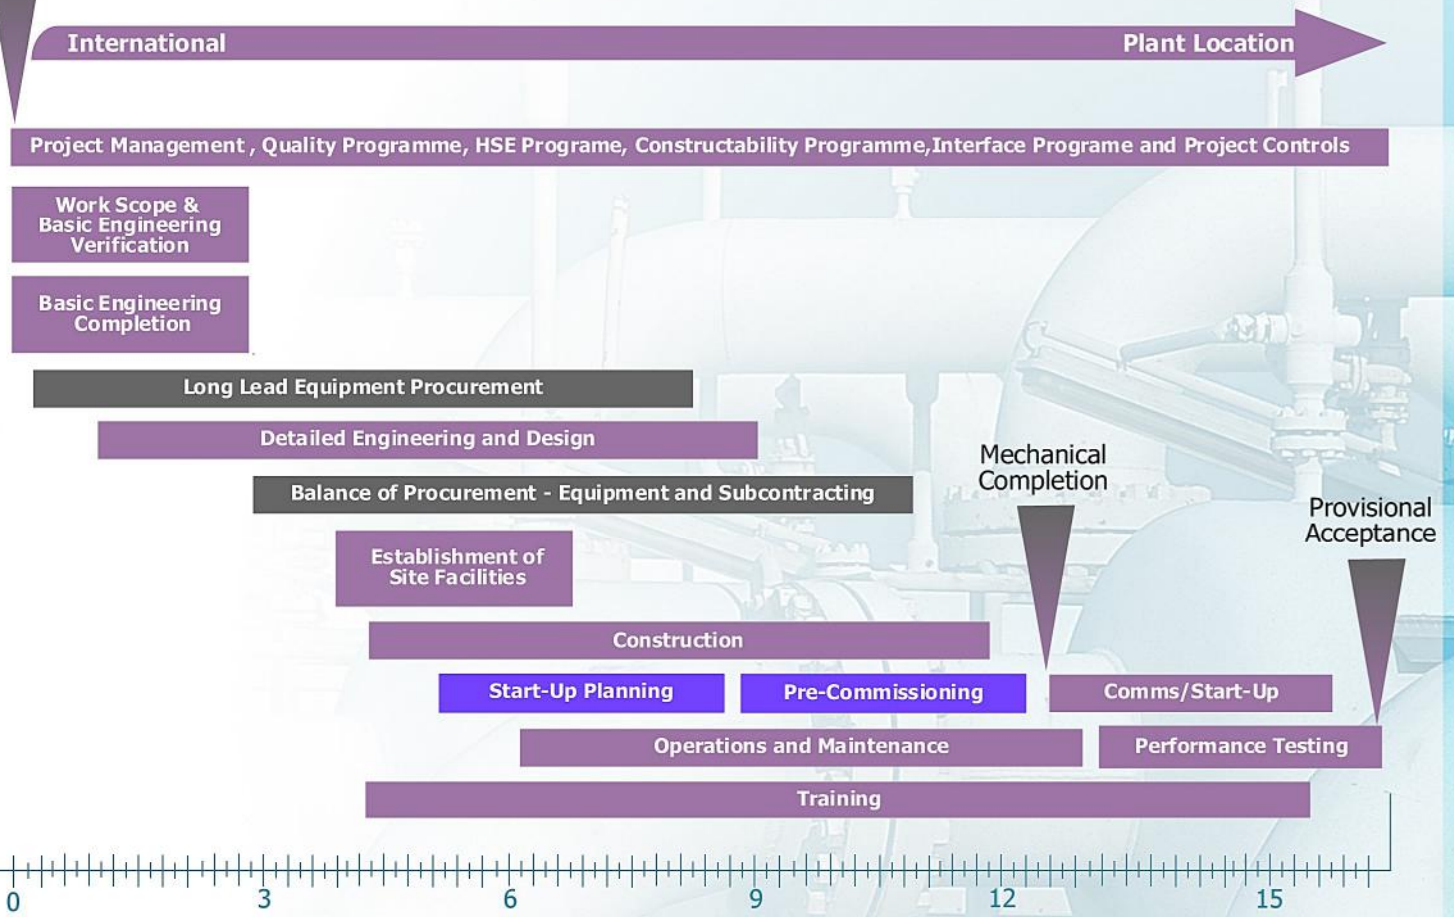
International

Plant Location

Project Management , Quality Programme, HSE Programe, Constructability Programme,Interface Programe and Project Controls

Work Scope & Basic Engineering Verification

Basic Engineering Completion

Long Lead Equipment Procurement

Detailed Engineering and Design

Balance of Procurement - Equipment and Subcontracting

Mechanical Completion

Provisional Acceptance

Establishment of Site Facilities

Construction

Start-Up Planning

Pre-Commissioning

Comms/Start-Up

Operations and Maintenance

Performance Testing

Training

0

3

6

9

12

15